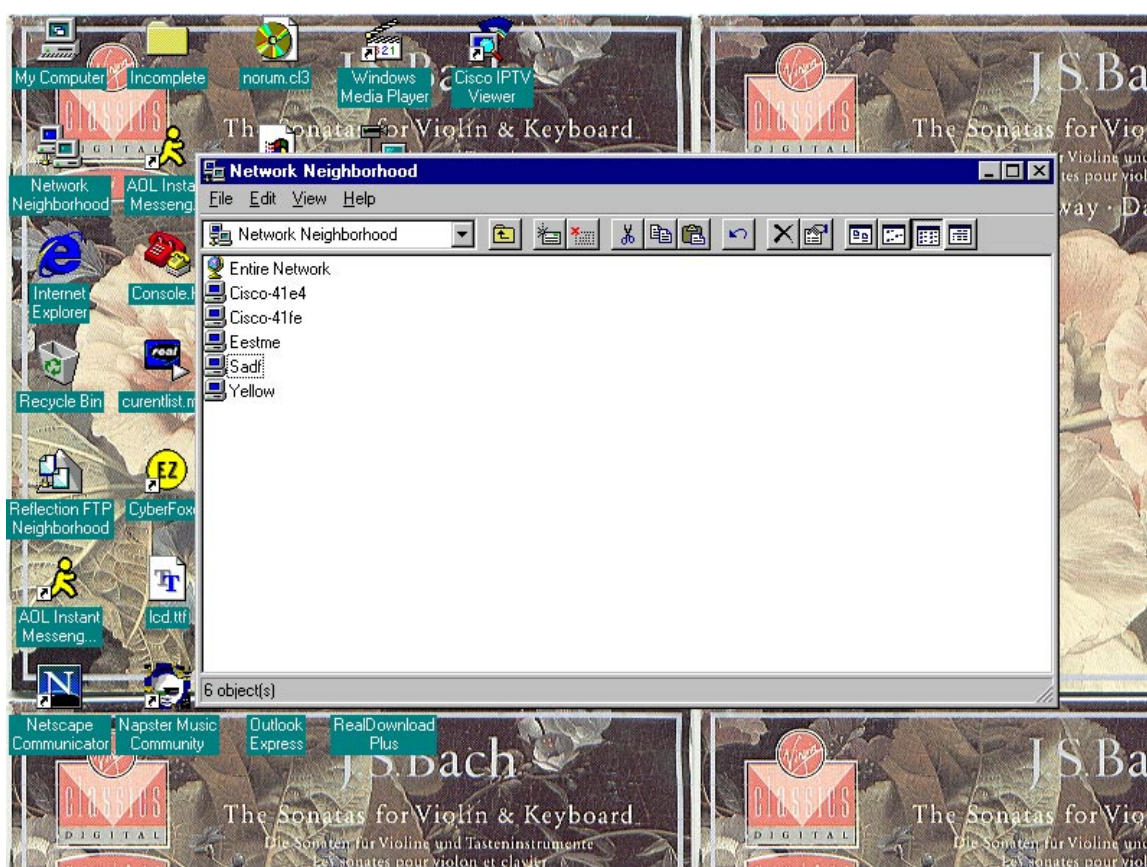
My Computer
Incomplete
norum.cl3
Windows Media Player
Cisco IPTV Viewer
Network Neighborhood
AOL Insta Messeng.
Internet Explorer
Console.
Recycle Bin
curentlist.m
Reflection FTP Neighborhood
CyberFox
AOL Instant Messeng...
lcd.ttf
Netscape Communicator
Napster Music Community
Outlook Express
RealDownload Plus

Network Neighborhood
File Edit View Help
Network Neighborhood
Entire Network
Cisco-41e4
Cisco-41fe
Eestme
Sadf
Yellow
6 object(s)

J.S.Bach
The Sonatas for Violin & Keyboard
Die Sonaten für Violine und Tasteninstrumente
Les sonates pour violon et clavier
CLASSICS DIGITAL
Virgin
J.S.Ba
The Sonatas for Violi
Violine und
tes pour viol
way · Da
J.S.Bach
The Sonatas for Violin & Keyboard
Die Sonaten für Violine und Tasteninstrumente
Les sonates pour violon et clavier
J.S.Ba
The Sonatas for Violi
Die Sonaten für Violine und
Les sonates pour vi